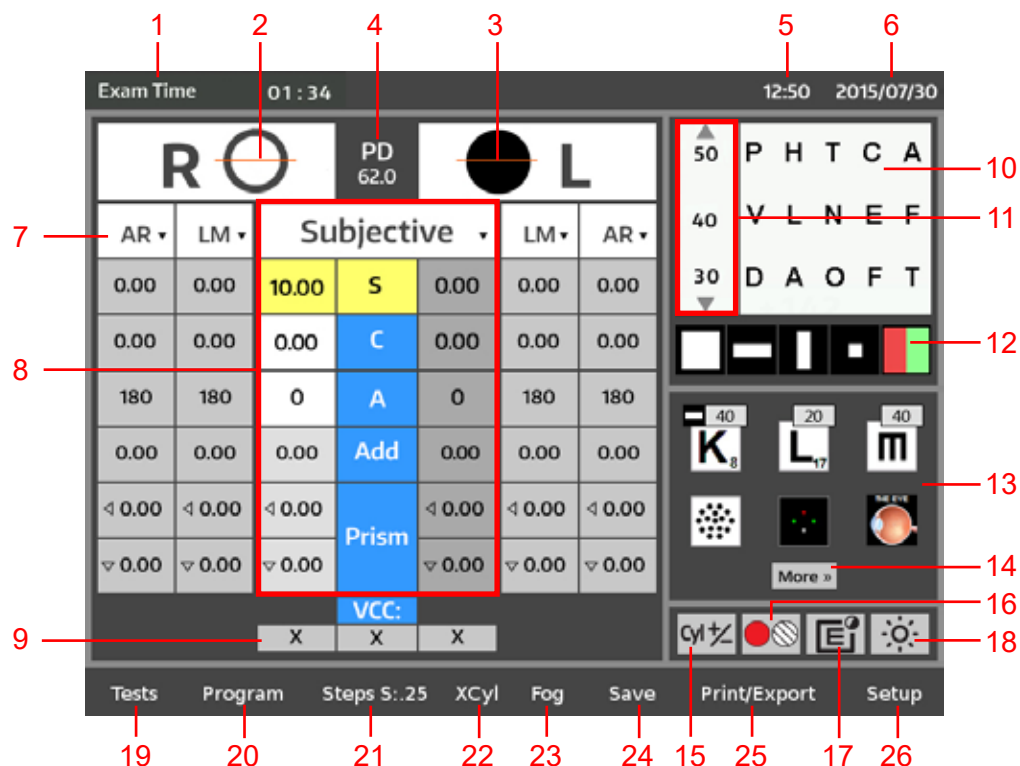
1 2 4 3 5 6

Exam Time 01 : 34 12:50 2015/07/30

R PD 62.0 L

50 P H T C A 10
40 V L N E F 11
30 D A O F T

7 AR ▾ LM ▾ Subjective ▾ LM ▾ AR ▾

| AR | LM | Subjective | | | LM | AR |
|---|---|---|---|---|---|---|
| 0.00 | 0.00 | 10.00 | S | 0.00 | 0.00 | 0.00 |
| 0.00 | 0.00 | 0.00 | C | 0.00 | 0.00 | 0.00 |
| 180 | 180 | 0 | A | 0 | 180 | 180 |
| 0.00 | 0.00 | 0.00 | Add | 0.00 | 0.00 | 0.00 |
| ◃ 0.00 | ◃ 0.00 | ◃ 0.00 | Prism | ◃ 0.00 | ◃ 0.00 | ◃ 0.00 |
| ▿ 0.00 | ▿ 0.00 | ▿ 0.00 | | ▿ 0.00 | ▿ 0.00 | ▿ 0.00 |

8 12

40 20 40
K₈ L₁₇ m 13

More » 14

VCC:
9 X X X

Cyl ± 16 18

Tests Program Steps S:.25 XCyl Fog Save Print/Export Setup

19 20 21 22 23 24 15 25 17 26